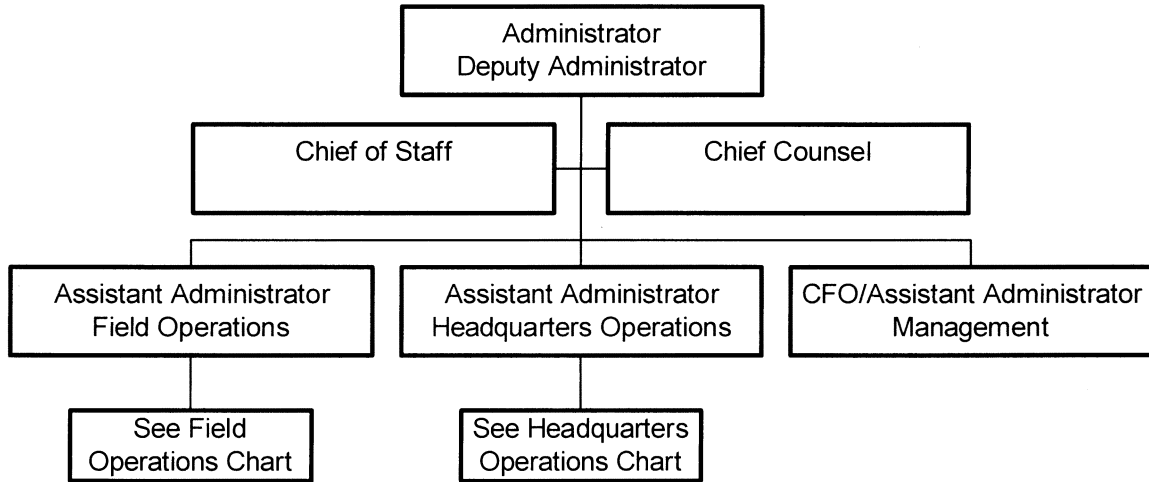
Administrator
Deputy Administrator

Chief of Staff

Chief Counsel

Assistant Administrator
Field Operations

Assistant Administrator
Headquarters Operations

CFO/Assistant Administrator
Management

See Field
Operations Chart

See Headquarters
Operations Chart